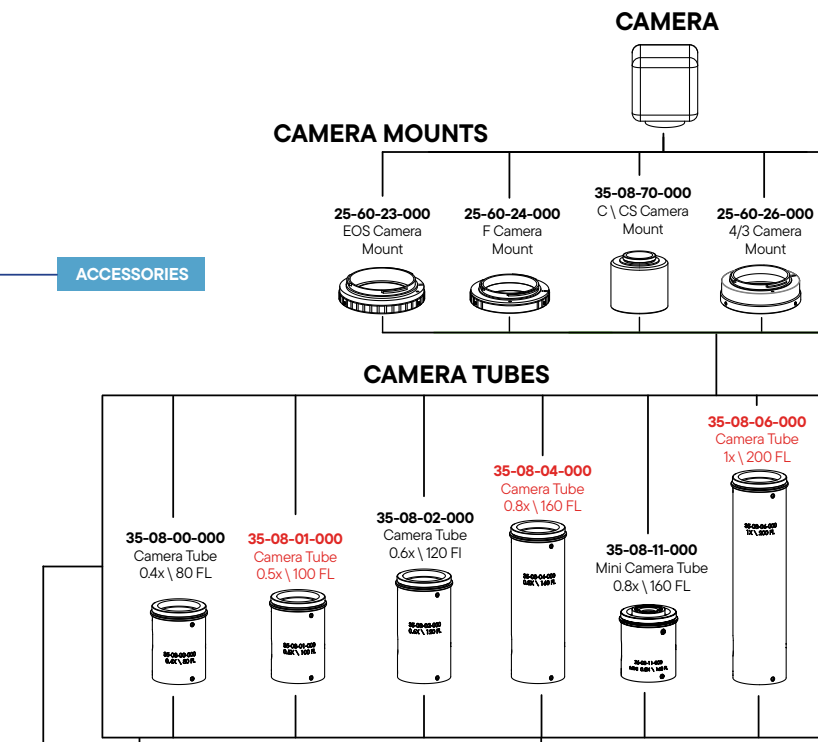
CAMERA

CAMERA MOUNTS

ACCESSORIES

25-60-23-000
EOS Camera Mount

25-60-24-000
F Camera Mount

35-08-70-000
C \ CS Camera Mount

25-60-26-000
4/3 Camera Mount

CAMERA TUBES

35-08-00-000
Camera Tube
0.4x \ 80 FL

35-08-01-000
Camera Tube
0.5x \ 100 FL

35-08-02-000
Camera Tube
0.6x \ 120 Fl

35-08-04-000
Camera Tube
0.8x \ 160 FL

35-08-11-000
Mini Camera Tube
0.8x \ 160 FL

35-08-06-000
Camera Tube
1x \ 200 FL

35-08-00-000
0.4X \ 80 FL

35-08-01-000
0.5X \ 100 FL

35-08-02-000
0.6X \ 120 FL

35-08-04-000
0.8X \ 160 FL

35-08-11-000
MINI 0.8X \ 160 FL

35-08-06-000
1X \ 200 FL